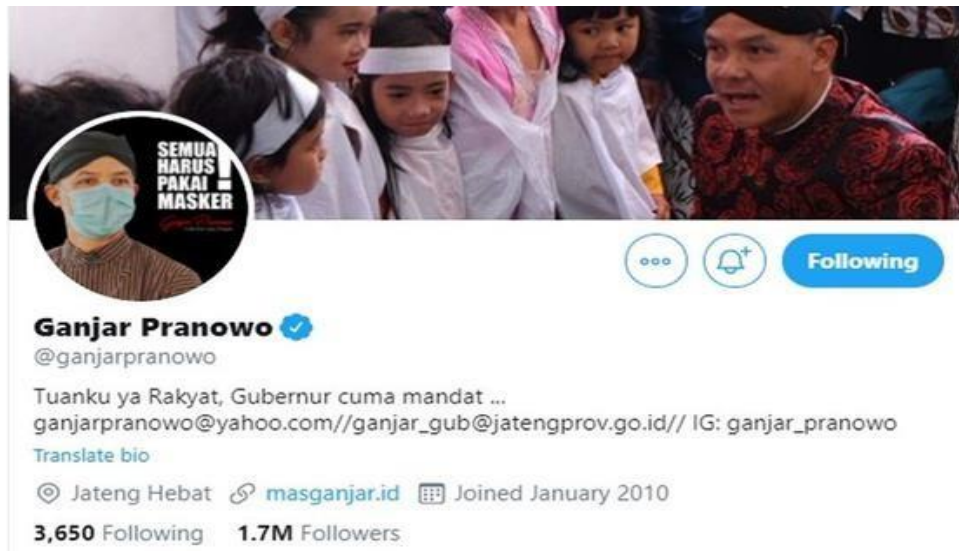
SEMUA HARUS PAKAI MASKER !

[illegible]

Following

Ganjar Pranowo
@ganjarpranowo

Tuanku ya Rakyat, Gubernur cuma mandat ...
ganjarpranowo@yahoo.com//ganjar_gub@jatengprov.go.id// IG: ganjar_pranowo

Translate bio

Jateng Hebat masganjar.id Joined January 2010

3,650 Following 1.7M Followers